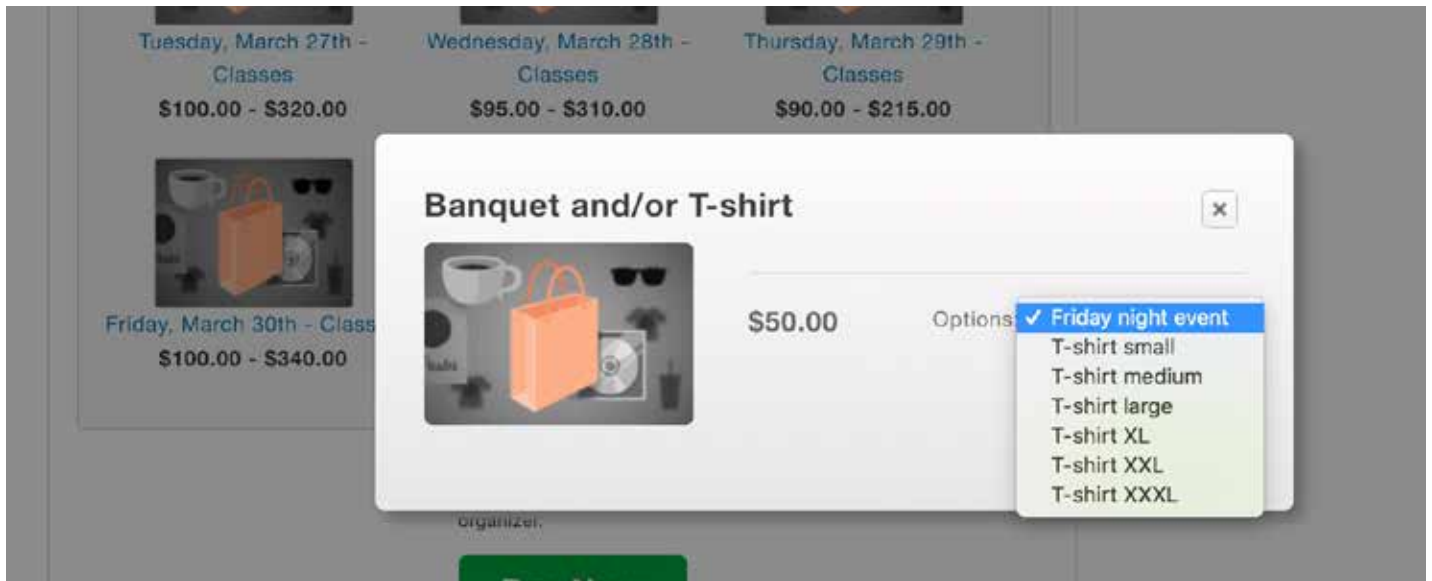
Tuesday, March 27th - Classes
$100.00 - $320.00

Wednesday, March 28th - Classes
$95.00 - $310.00

Thursday, March 29th - Classes
$90.00 - $215.00

Friday, March 30th - Class
$100.00 - $340.00

Banquet and/or T-shirt

×

$50.00

Options: ✓ Friday night event
T-shirt small
T-shirt medium
T-shirt large
T-shirt XL
T-shirt XXL
T-shirt XXXL

organizer.